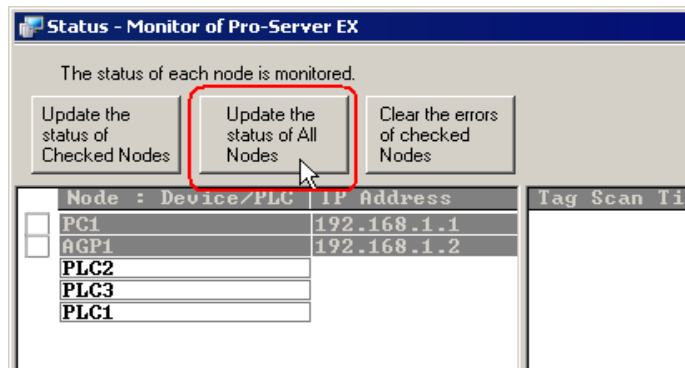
Status - Monitor of Pro-Server EX

The status of each node is monitored.

Update the status of Checked Nodes

Update the status of All Nodes

Clear the errors of checked Nodes

| Node : Device/PLC | IP Address |
|---|---|
| PC1 | 192.168.1.1 |
| AGP1 | 192.168.1.2 |
| PLC2 | |
| PLC3 | |
| PLC1 | |

Tag Scan Ti